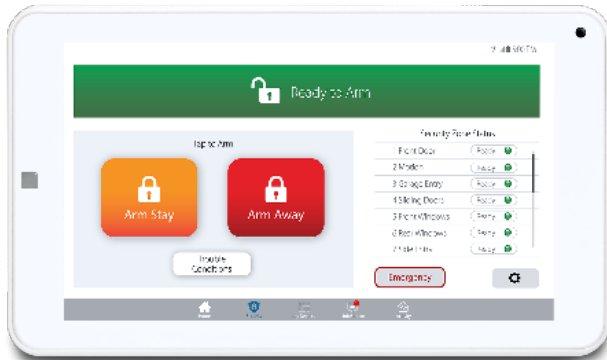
Ready to Arm

Tap to Arm

Arm Stay

Arm Away

Trouble Conditions

Security Zone Status

1 Front Door | Ready
2 Motion | Ready
3 Garage Entry | Ready
4 Sliding Doors | Ready
5 Front Windows | Ready
6 Rear Windows | Ready
7 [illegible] | Ready

Emergency